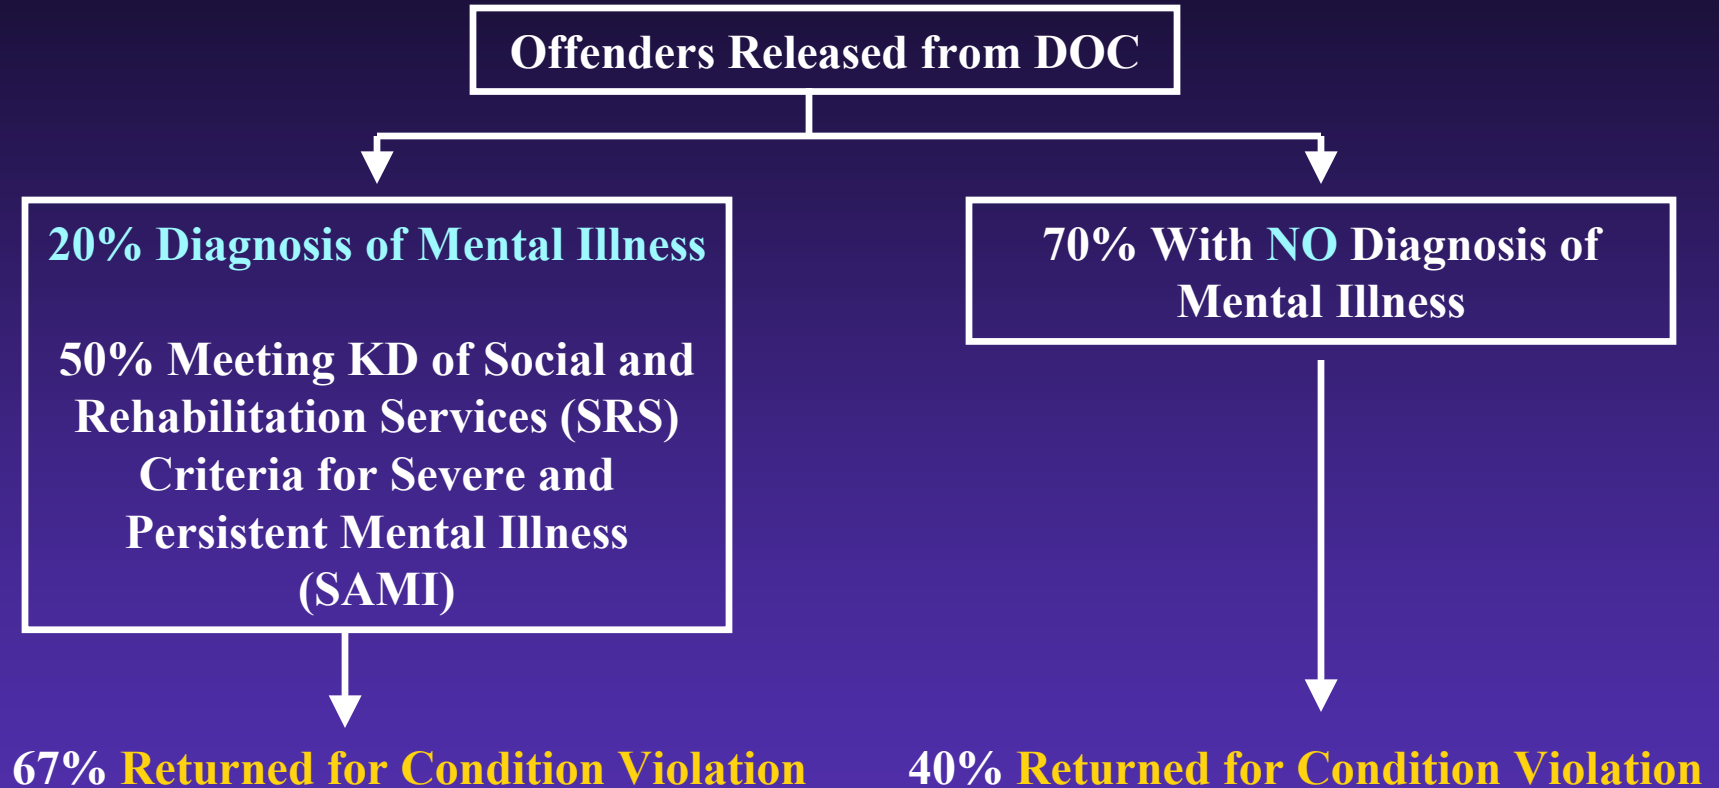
Offenders Released from DOC

20% Diagnosis of Mental Illness

50% Meeting KD of Social and Rehabilitation Services (SRS) Criteria for Severe and Persistent Mental Illness (SAMI)

70% With NO Diagnosis of Mental Illness

67% Returned for Condition Violation

40% Returned for Condition Violation